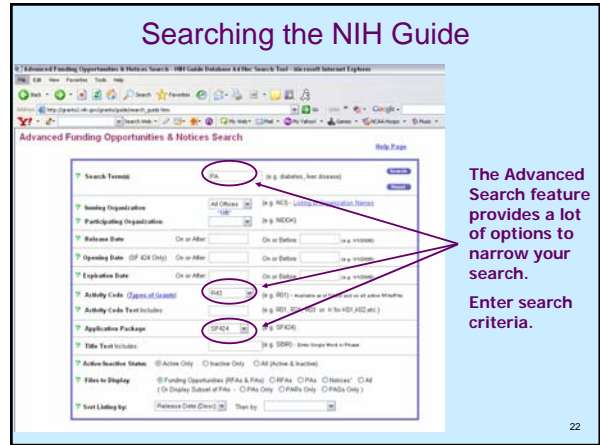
Searching the NIH Guide

Advanced Funding Opportunities & Notices Search - NIH Guide Database Ad Hoc Search Tool - Microsoft Internet Explorer

File Edit View Favorites Tools Help

Address http://grants1.nih.gov/grants/guide/search_guide.htm

Advanced Funding Opportunities & Notices Search

Help Page

Search Term(s) PA (e.g. diabetes, liver disease)

Search

Reset

Issuing Organization All Offices "OD" (e.g. NCI) - Listing of Organization Names

Participating Organization (e.g. NIDDK)

Release Date On or After On or Before (e.g. 1/1/2000)

Opening Date (SF 424 Only) On or After On or Before (e.g. 1/1/2000)

Expiration Date On or After On or Before (e.g. 1/1/2000)

Activity Code (Types of Grants) R43 (e.g. R01) - Available as all listed and on all active RFAs/PAs

Activity Code Text Includes (e.g. R01, R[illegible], K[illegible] or 'K' for K01,K02,etc.)

Application Package SF424 (e.g. SF424)

Title Text Includes (e.g. SBIR) - Enter Single Word or Phrase

Active/Inactive Status Active Only Inactive Only All (Active & Inactive)

Files to Display Funding Opportunities (RFAs & PAs) RFAs PAs Notices* All (Or Display Subset of PAs - PAs Only PARs Only PASs Only)

Sort Listing by: Release Date (Desc) Then by:

The Advanced Search feature provides a lot of options to narrow your search.

Enter search criteria.

22